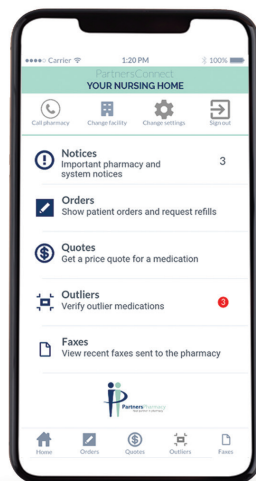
●●●●○ Carrier 1:20 PM 100%

PartnersConnect
YOUR NURSING HOME

Call pharmacy
Change facility
Change settings
Sign out

Notices
Important pharmacy and system notices
3

Orders
Show patient orders and request refills

Quotes
Get a price quote for a medication

Outliers
Verify outlier medications
3

Faxes
View recent faxes sent to the pharmacy

PartnersPharmacy
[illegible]

Home
Orders
Quotes
Outliers
Faxes